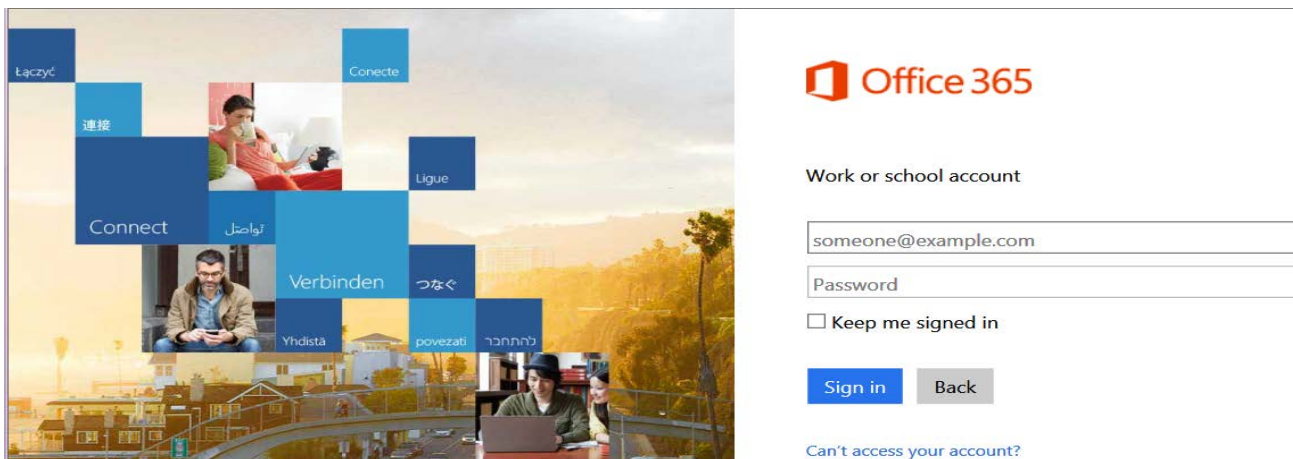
Łączyć

Conecte

連接

Ligue

Connect

تواصل

Verbinden

つなぐ

Yhdistä

povezati

להתחבר

Office 365

Work or school account

someone@example.com

Password

Keep me signed in

Sign in

Back

Can't access your account?